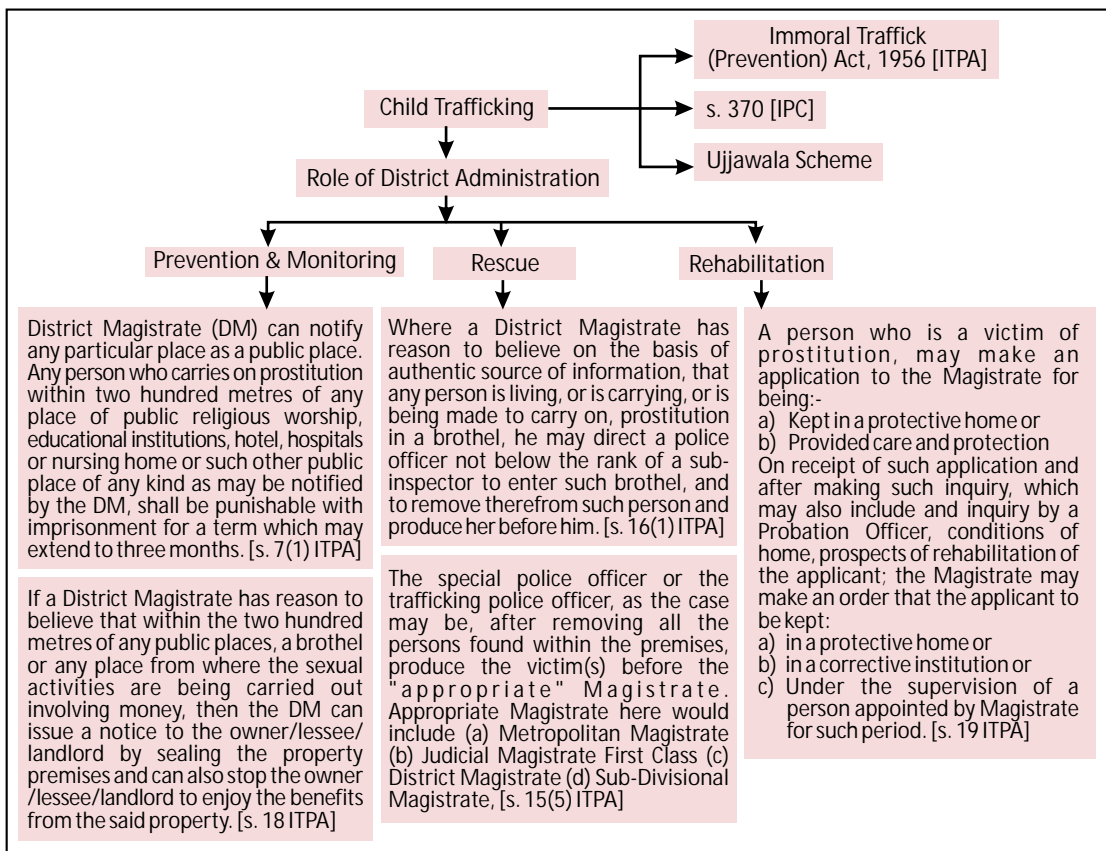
Immoral Traffick (Prevention) Act, 1956 [ITPA]

Child Trafficking

s. 370 [IPC]

Ujjawala Scheme

Role of District Administration

Prevention & Monitoring

Rescue

Rehabilitation

District Magistrate (DM) can notify any particular place as a public place. Any person who carries on prostitution within two hundred metres of any place of public religious worship, educational institutions, hotel, hospitals or nursing home or such other public place of any kind as may be notified by the DM, shall be punishable with imprisonment for a term which may extend to three months. [s. 7(1) ITPA]

If a District Magistrate has reason to believe that within the two hundred metres of any public places, a brothel or any place from where the sexual activities are being carried out involving money, then the DM can issue a notice to the owner/lessee/ landlord by sealing the property premises and can also stop the owner /lessee/landlord to enjoy the benefits from the said property. [s. 18 ITPA]

Where a District Magistrate has reason to believe on the basis of authentic source of information, that any person is living, or is carrying, or is being made to carry on, prostitution in a brothel, he may direct a police officer not below the rank of a subinspector to enter such brothel, and to remove therefrom such person and produce her before him. [s. 16(1) ITPA]

The special police officer or the trafficking police officer, as the case may be, after removing all the persons found within the premises, produce the victim(s) before the "appropriate" Magistrate. Appropriate Magistrate here would include (a) Metropolitan Magistrate (b) Judicial Magistrate First Class (c) District Magistrate (d) Sub-Divisional Magistrate, [s. 15(5) ITPA]

A person who is a victim of prostitution, may make an application to the Magistrate for being:-
a) Kept in a protective home or
b) Provided care and protection
On receipt of such application and after making such inquiry, which may also include and inquiry by a Probation Officer, conditions of home, prospects of rehabilitation of the applicant; the Magistrate may make an order that the applicant to be kept:
a) in a protective home or
b) in a corrective institution or
c) Under the supervision of a person appointed by Magistrate for such period. [s. 19 ITPA]